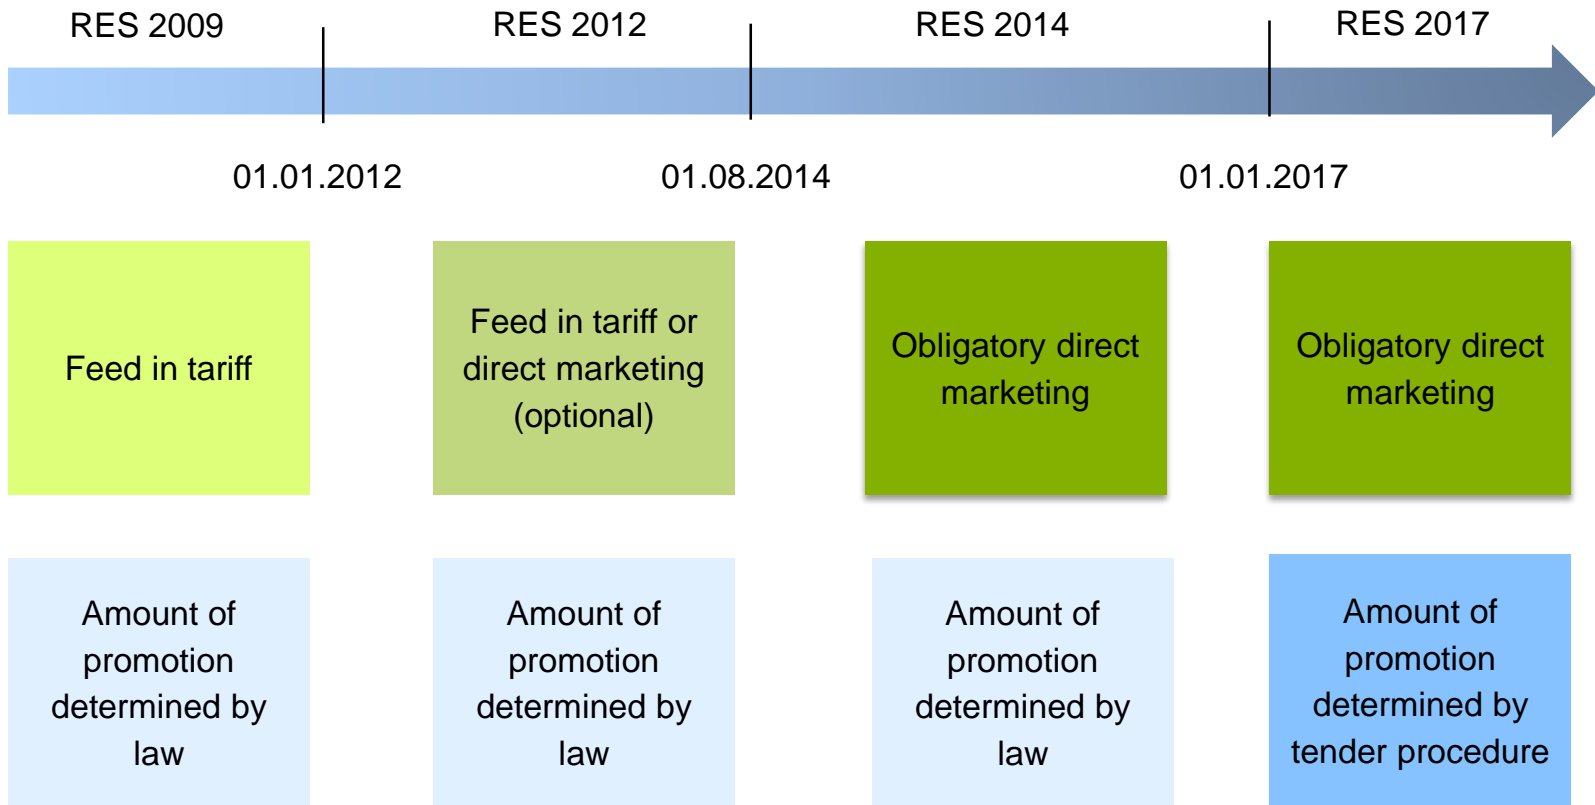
RES 2009

RES 2012

RES 2014

RES 2017

01.01.2012

01.08.2014

01.01.2017

Feed in tariff

Feed in tariff or direct marketing (optional)

Obligatory direct marketing

Obligatory direct marketing

Amount of promotion determined by law

Amount of promotion determined by law

Amount of promotion determined by law

Amount of promotion determined by tender procedure